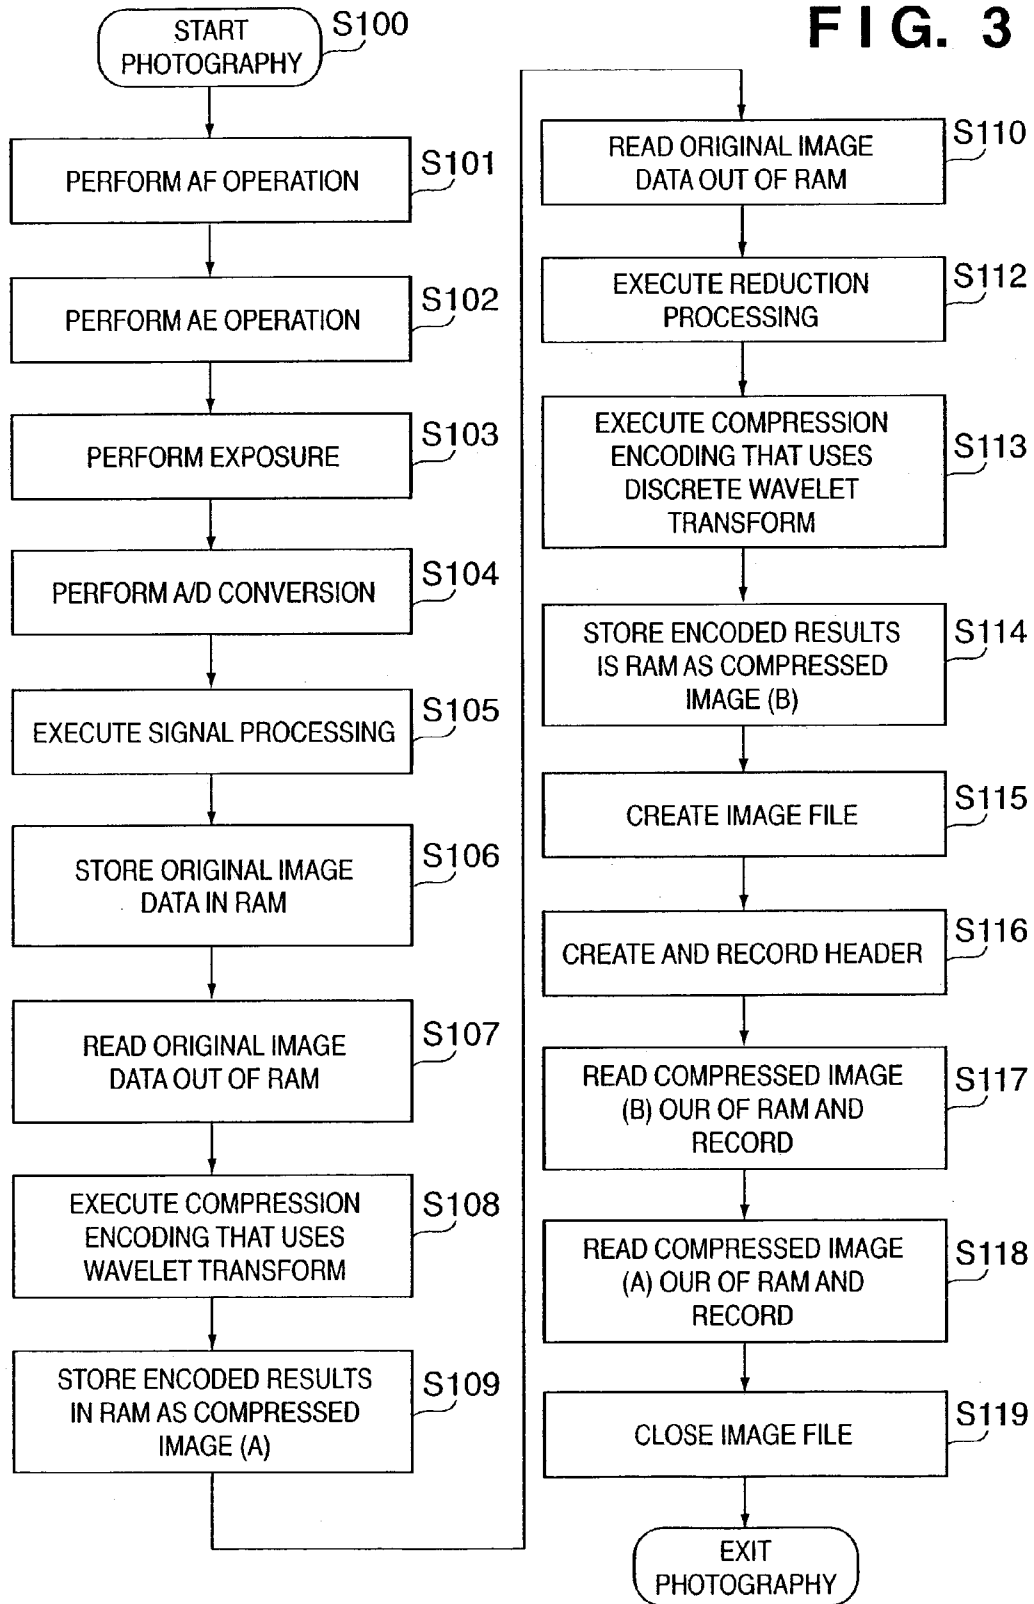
FIG. 3

START PHOTOGRAPHY
S100

PERFORM AF OPERATION
S101

PERFORM AE OPERATION
S102

PERFORM EXPOSURE
S103

PERFORM A/D CONVERSION
S104

EXECUTE SIGNAL PROCESSING
S105

STORE ORIGINAL IMAGE DATA IN RAM
S106

READ ORIGINAL IMAGE DATA OUT OF RAM
S107

EXECUTE COMPRESSION ENCODING THAT USES WAVELET TRANSFORM
S108

STORE ENCODED RESULTS IN RAM AS COMPRESSED IMAGE (A)
S109

READ ORIGINAL IMAGE DATA OUT OF RAM
S110

EXECUTE REDUCTION PROCESSING
S112

EXECUTE COMPRESSION ENCODING THAT USES DISCRETE WAVELET TRANSFORM
S113

STORE ENCODED RESULTS IS RAM AS COMPRESSED IMAGE (B)
S114

CREATE IMAGE FILE
S115

CREATE AND RECORD HEADER
S116

READ COMPRESSED IMAGE (B) OUR OF RAM AND RECORD
S117

READ COMPRESSED IMAGE (A) OUR OF RAM AND RECORD
S118

CLOSE IMAGE FILE
S119

EXIT PHOTOGRAPHY